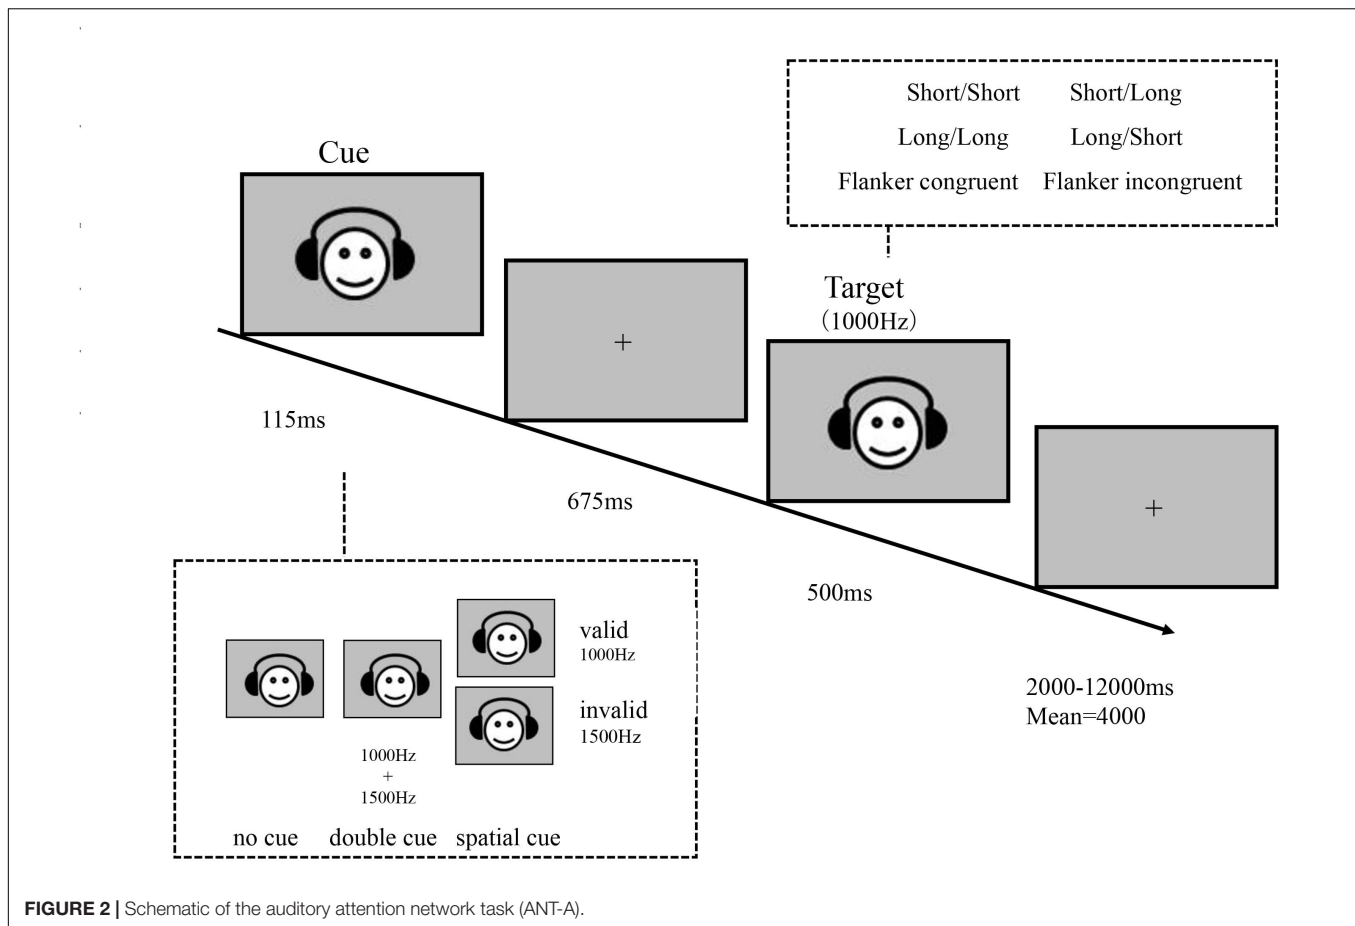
Short/Short Short/Long
Long/Long Long/Short
Flanker congruent Flanker incongruent

Cue

+

Target
(1000Hz)

+

115ms

675ms

500ms

2000-12000ms
Mean=4000

valid
1000Hz

invalid
1500Hz

1000Hz
+
1500Hz

no cue double cue spatial cue

**FIGURE 2 |** Schematic of the auditory attention network task (ANT-A).